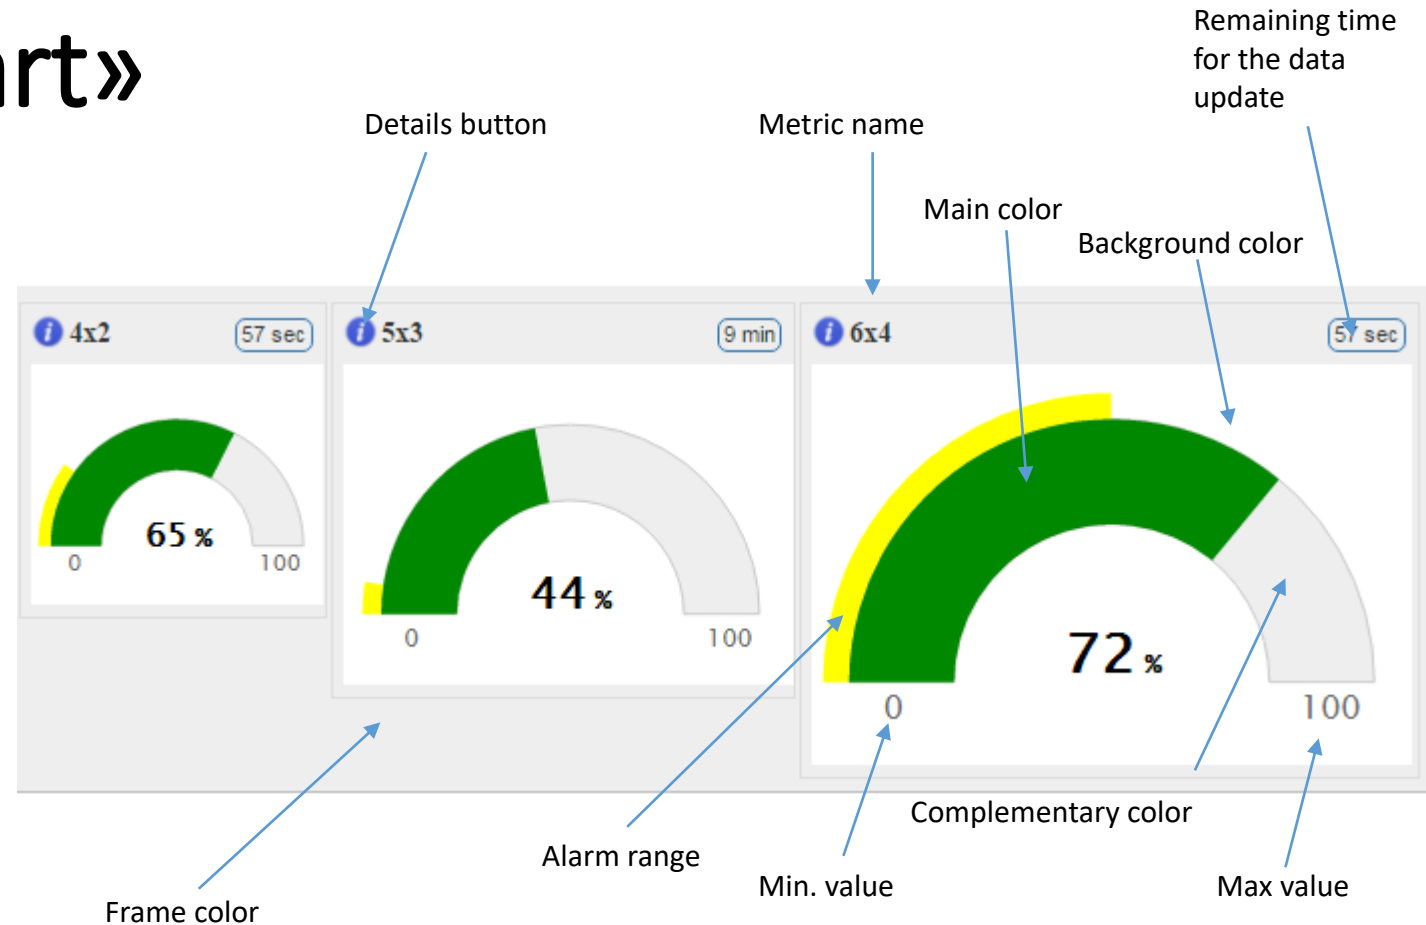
rt»

Remaining time for the data update

Details button

Metric name

Main color

Background color

i 4x2 57 sec

65 %

0 100

i 5x3 9 min

44 %

0 100

i 6x4 57 sec

72 %

0 100

Complementary color

Alarm range

Min. value

Max value

Frame color